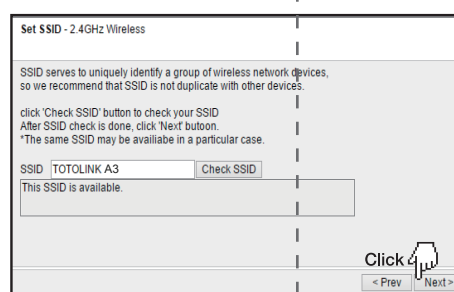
Set SSID - 2.4GHz Wireless

SSID serves to uniquely identify a group of wireless network devices, so we recommend that SSID is not duplicate with other devices.

click 'Check SSID' button to check your SSID
After SSID check is done, click 'Next' butoon.
*The same SSID may be availiabe in a particular case.

SSID TOTOLINK A3 Check SSID
This SSID is available.

Click

< Prev Next >